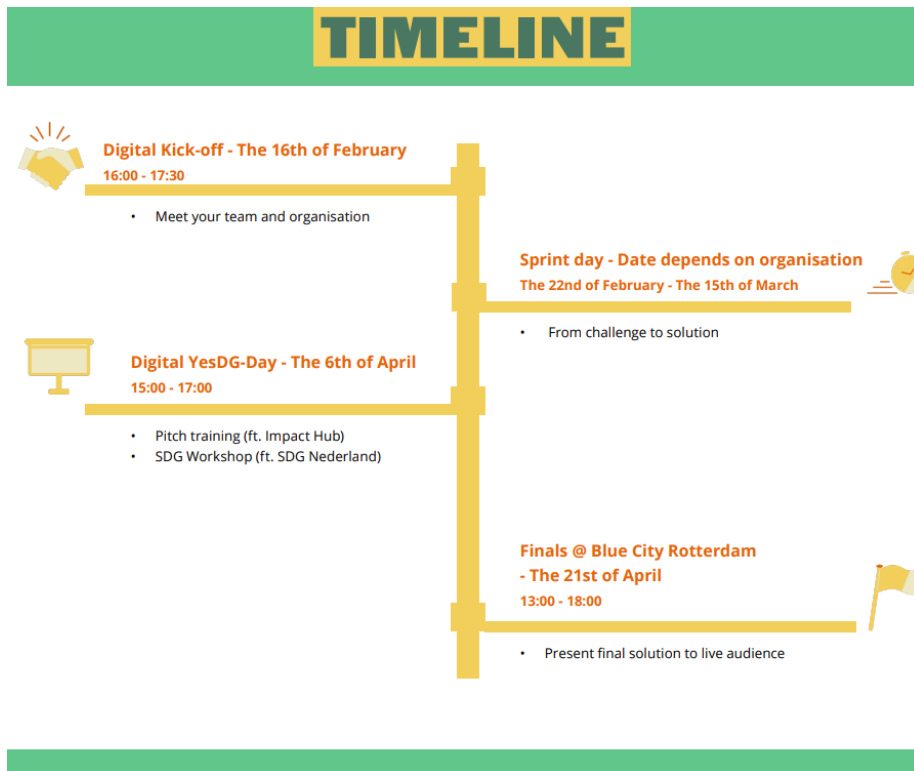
TIMELINE

Digital Kick-off - The 16th of February
16:00 - 17:30

• Meet your team and organisation

Sprint day - Date depends on organisation
The 22nd of February - The 15th of March

• From challenge to solution

Digital YesDG-Day - The 6th of April
15:00 - 17:00

• Pitch training (ft. Impact Hub)
• SDG Workshop (ft. SDG Nederland)

Finals @ Blue City Rotterdam - The 21st of April
13:00 - 18:00

• Present final solution to live audience